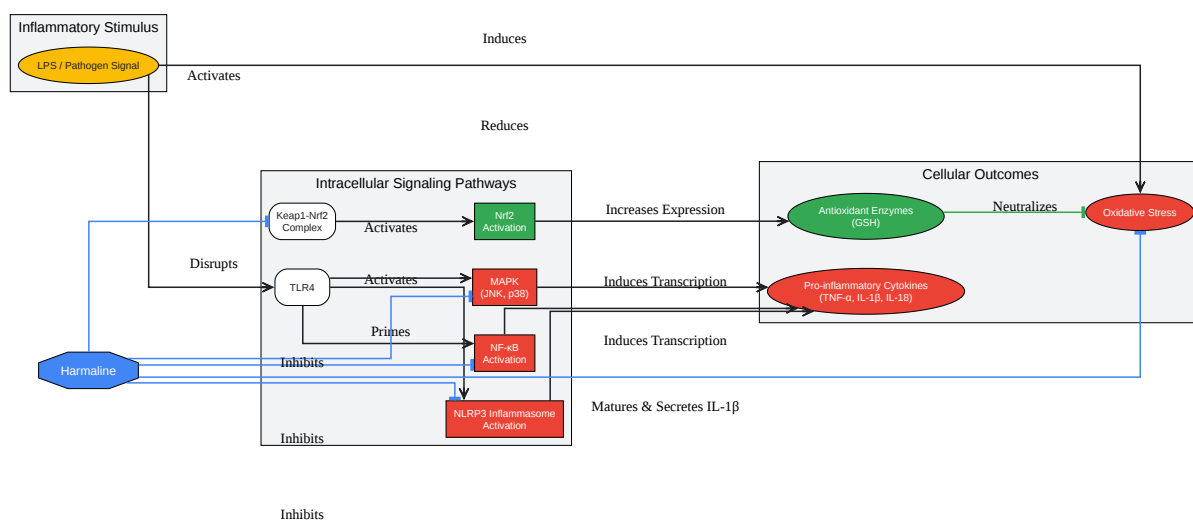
Inflammatory Stimulus

LPS / Pathogen Signal

Induces

Activates

Reduces

Intracellular Signaling Pathways

Cellular Outcomes

Keap1-Nrf2 Complex

Activates

Nrf2 Activation

Increases Expression

Antioxidant Enzymes (GSH)

Neutralizes

Oxidative Stress

Disrupts

TLR4

Activates

MAPK (JNK, p38)

Induces Transcription

Pro-inflammatory Cytokines (TNF-α, IL-1β, IL-18)

Primes

Induces Transcription

NF-κB Activation

Harmaline

Inhibits

NLRP3 Inflammasome Activation

Matures & Secretes IL-1β

Inhibits

Inhibits